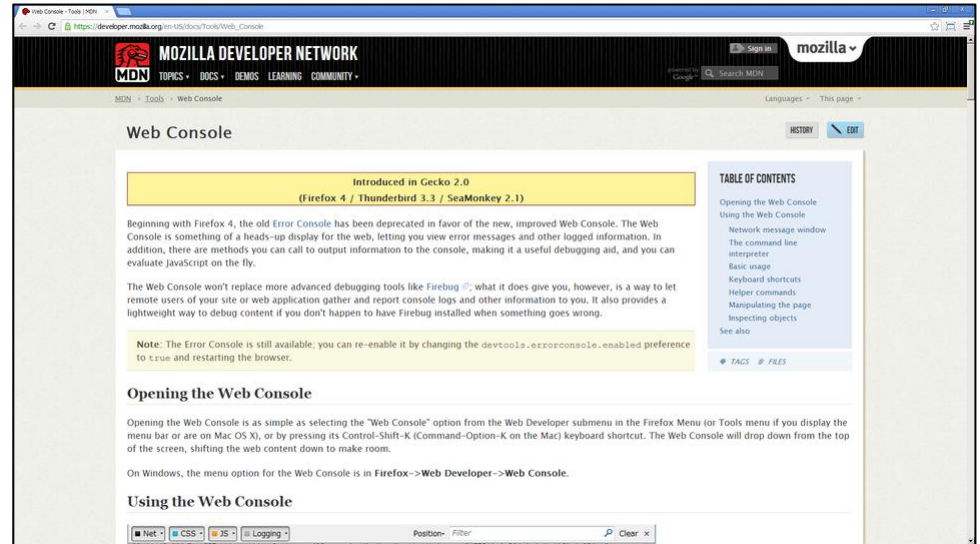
Web Console - Tools | MDN ×

https://developer.mozilla.org/en-US/docs/Tools/Web_Console

MDN MOZILLA DEVELOPER NETWORK

TOPICS ▾ DOCS ▾ DEMOS LEARNING COMMUNITY ▾

Sign in mozilla ▾

powered by Google Search MDN

MDN › Tools › Web Console

Languages ▾ This page ▾

Web Console

HISTORY EDIT

Introduced in Gecko 2.0
(Firefox 4 / Thunderbird 3.3 / SeaMonkey 2.1)

Beginning with Firefox 4, the old Error Console has been deprecated in favor of the new, improved Web Console. The Web Console is something of a heads-up display for the web, letting you view error messages and other logged information. In addition, there are methods you can call to output information to the console, making it a useful debugging aid, and you can evaluate JavaScript on the fly.

The Web Console won't replace more advanced debugging tools like Firebug; what it does give you, however, is a way to let remote users of your site or web application gather and report console logs and other information to you. It also provides a lightweight way to debug content if you don't happen to have Firebug installed when something goes wrong.

Note: The Error Console is still available; you can re-enable it by changing the devtools.errorconsole.enabled preference to true and restarting the browser.

TABLE OF CONTENTS

Opening the Web Console
Using the Web Console
Network message window
The command line interpreter
Basic usage
Keyboard shortcuts
Helper commands
Manipulating the page
Inspecting objects
See also

TAGS FILES

Opening the Web Console

Opening the Web Console is as simple as selecting the "Web Console" option from the Web Developer submenu in the Firefox Menu (or Tools menu if you display the menu bar or are on Mac OS X), or by pressing its Control-Shift-K (Command-Option-K on the Mac) keyboard shortcut. The Web Console will drop down from the top of the screen, shifting the web content down to make room.

On Windows, the menu option for the Web Console is in Firefox->Web Developer->Web Console.

Using the Web Console

Net ▾ CSS ▾ JS ▾ Logging ▾ Position ▾ Filter Clear ×